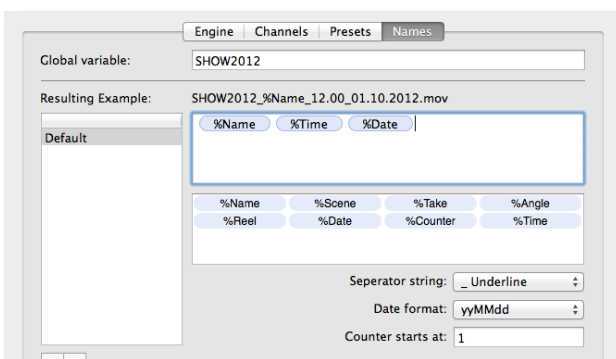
Engine | Channels | Presets | Names

Global variable: SHOW2012

Resulting Example: SHOW2012_%Name_12.00_01.10.2012.mov

Default

%Name %Time %Date

| %Name | %Scene | %Take | %Angle |
|---|---|---|---|
| %Reel | %Date | %Counter | %Time |

Seperator string: _ Underline

Date format: yyMMdd

Counter starts at: 1